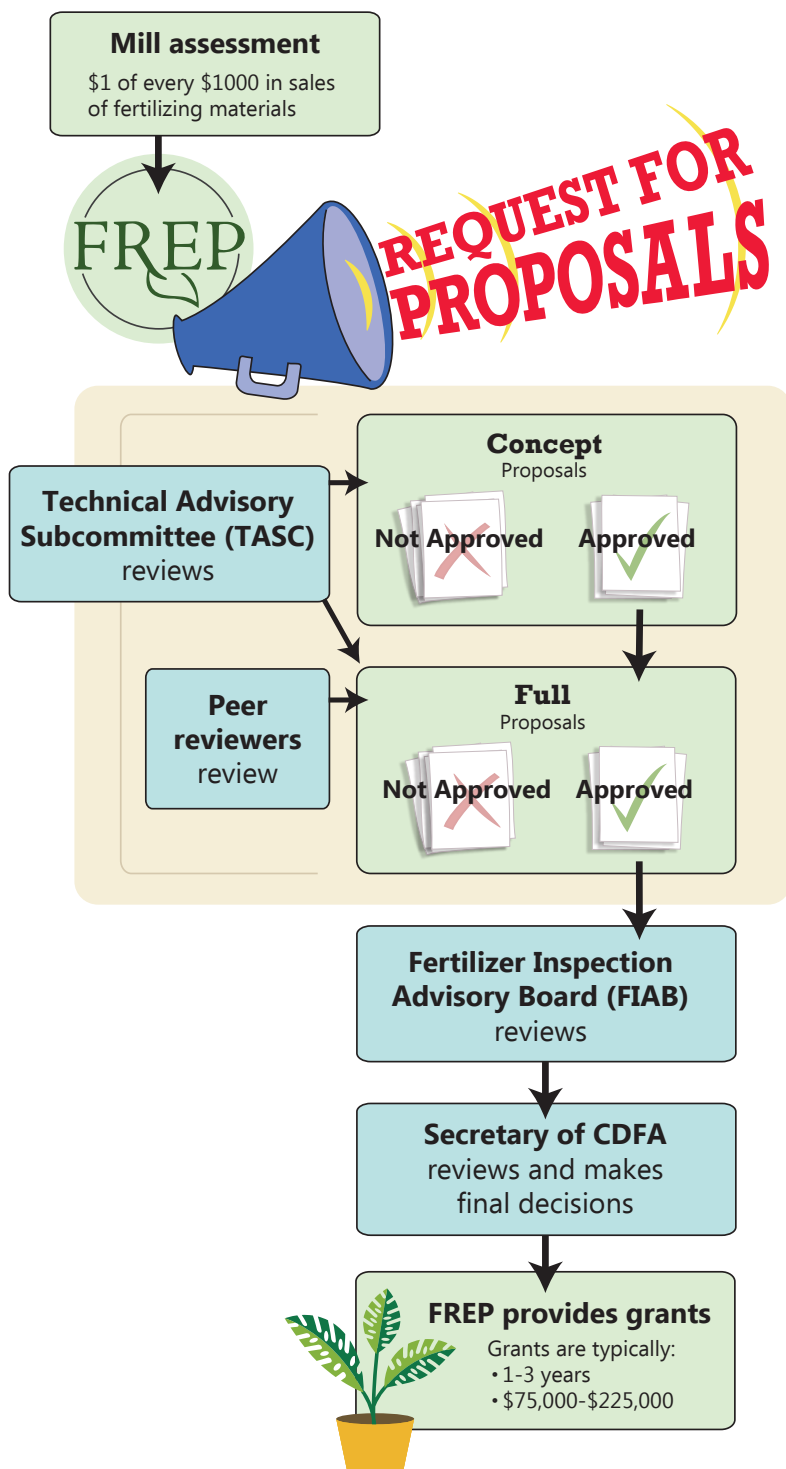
Mill assessment
\$1 of every \$1000 in sales of fertilizing materials

FREP

REQUEST FOR PROPOSALS

Technical Advisory Subcommittee (TASC) reviews

Concept
Proposals

Not Approved

Approved

Peer reviewers review

Full
Proposals

Not Approved

Approved

Fertilizer Inspection Advisory Board (FIAB) reviews

Secretary of CDFA reviews and makes final decisions

FREP provides grants
Grants are typically:
• 1-3 years
• \$75,000-\$225,000